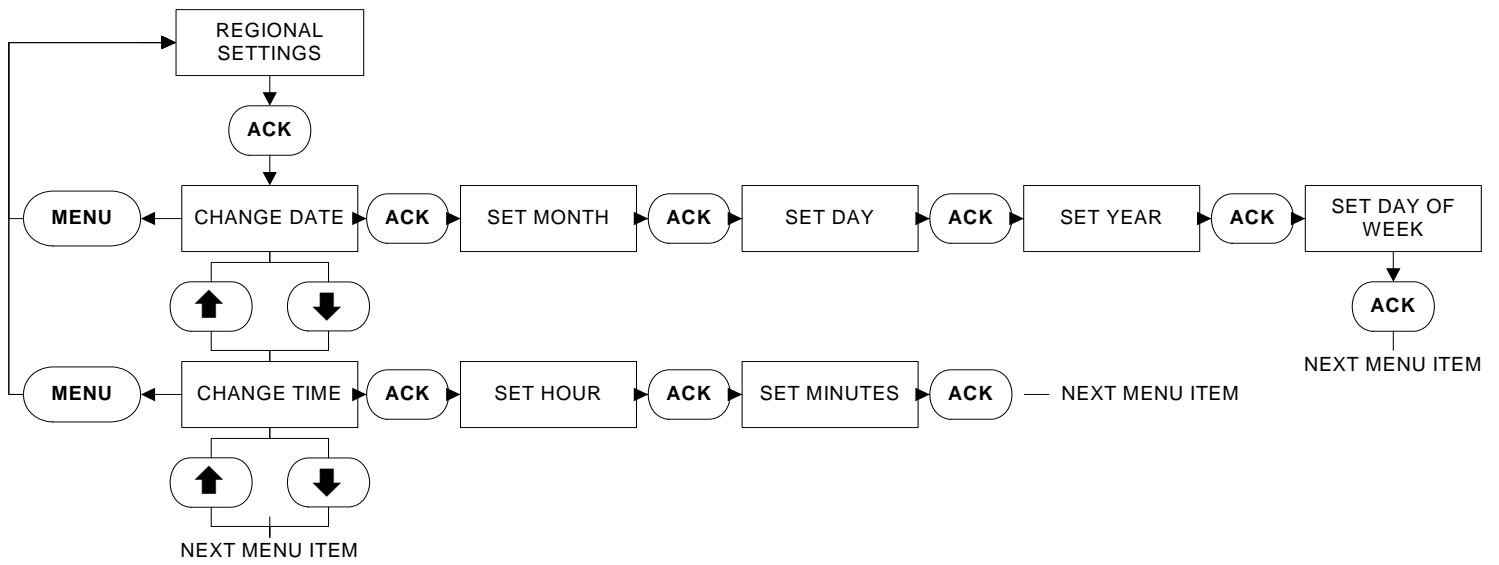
REGIONAL SETTINGS

ACK

MENU

CHANGE DATE

ACK

SET MONTH

ACK

SET DAY

ACK

SET YEAR

ACK

SET DAY OF WEEK

ACK

NEXT MENU ITEM

MENU

CHANGE TIME

ACK

SET HOUR

ACK

SET MINUTES

ACK

NEXT MENU ITEM

NEXT MENU ITEM